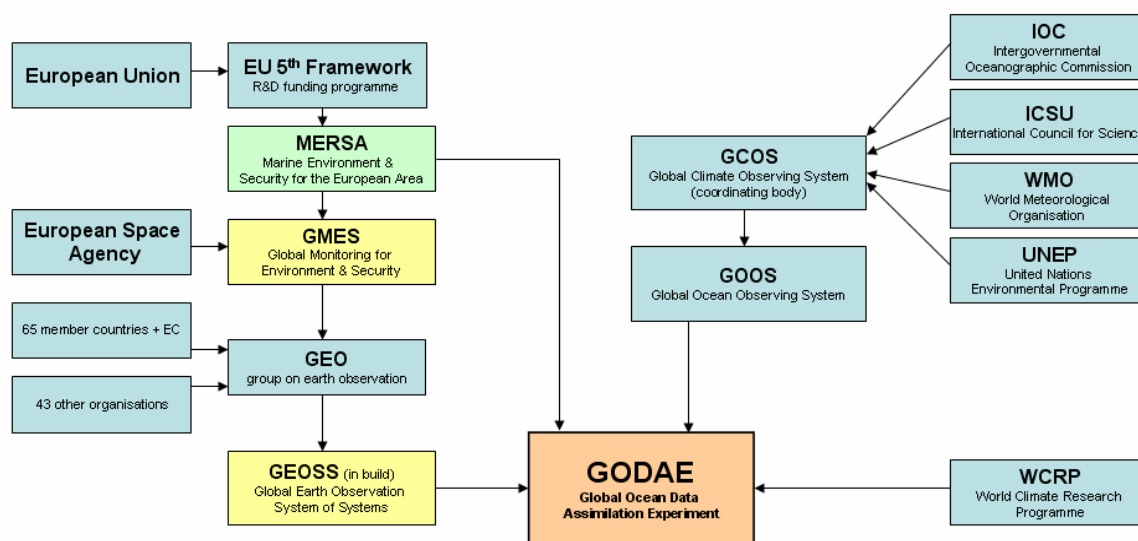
European Union

EU 5$^{th}$ Framework
R&D funding programme

MERSA
Marine Environment & Security for the European Area

European Space Agency

GMES
Global Monitoring for Environment & Security

65 member countries + EC

GEO
group on earth observation

43 other organisations

GEOSS (in build)
Global Earth Observation System of Systems

GODAE
Global Ocean Data Assimilation Experiment

IOC
Intergovernmental Oceanographic Commission

ICSU
International Council for Scienc

WMO
World Meteorological Organisation

UNEP
United Nations Environmental Programme

GCOS
Global Climate Observing System (coordinating body)

GOOS
Global Ocean Observing System

WCRP
World Climate Research Programme